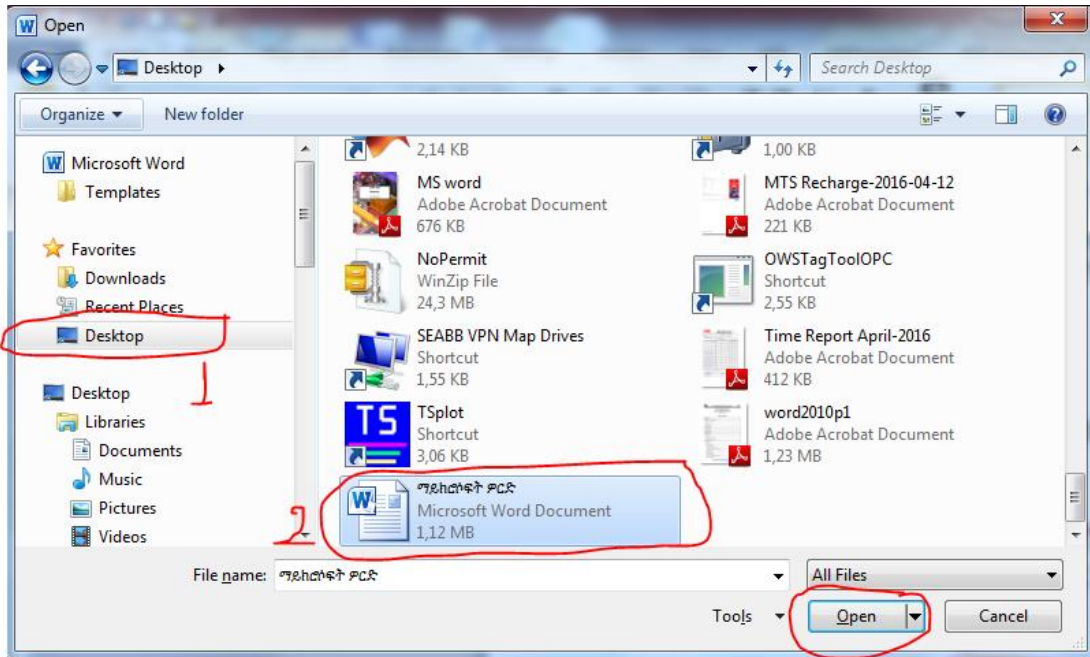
Open

Desktop ▸

Search Desktop

Organize ▾ New folder

Microsoft Word
Templates

Favorites
Downloads
Recent Places
Desktop

1

Desktop
Libraries
Documents
Music
Pictures
Videos

2,14 KB

MS word
Adobe Acrobat Document
676 KB

NoPermit
WinZip File
24,3 MB

SEABB VPN Map Drives
Shortcut
1,55 KB

TS

TSplot
Shortcut
3,06 KB

ማይክሮሶፍት ዎርድ
Microsoft Word Document
1,12 MB

2

1,00 KB

MTS Recharge-2016-04-12
Adobe Acrobat Document
221 KB

OWSTagToolOPC
Shortcut
2,55 KB

Time Report April-2016
Adobe Acrobat Document
412 KB

word2010p1
Adobe Acrobat Document
1,23 MB

File name: ማይክሮሶፍት ዎርድ

All Files

Tools ▾

Open

Cancel